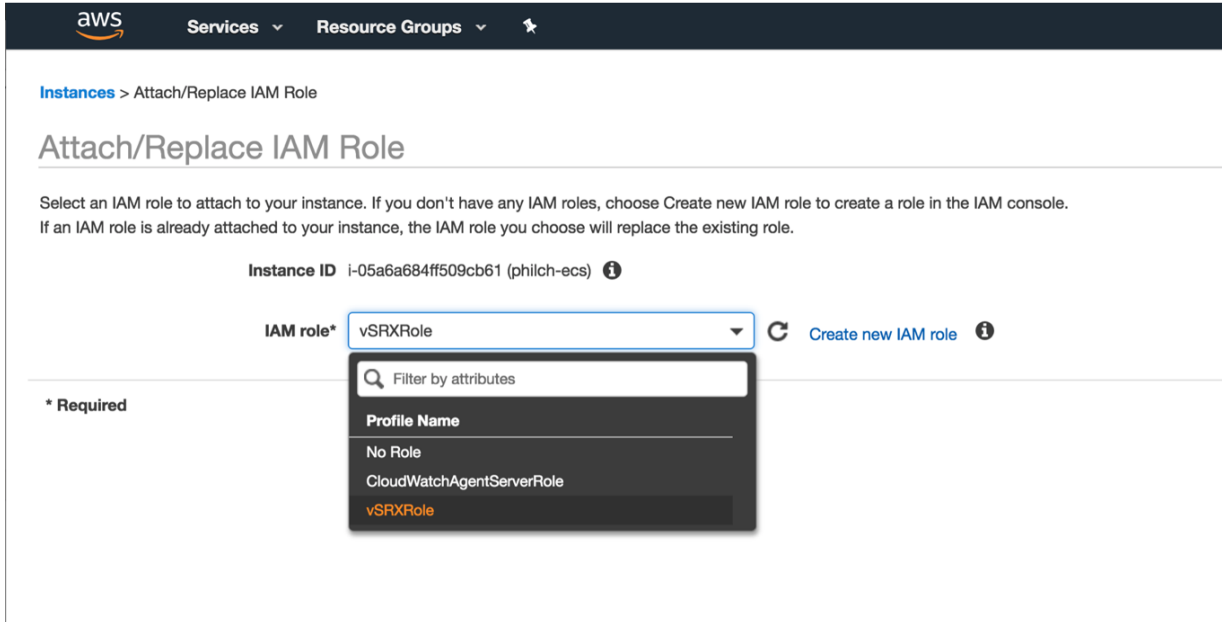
aws Services Resource Groups

Instances > Attach/Replace IAM Role

Attach/Replace IAM Role

Select an IAM role to attach to your instance. If you don't have any IAM roles, choose Create new IAM role to create a role in the IAM console. If an IAM role is already attached to your instance, the IAM role you choose will replace the existing role.

Instance ID i-05a6a684ff509cb61 (philch-ecs)

IAM role* vSRXRole

Create new IAM role

Filter by attributes

Profile Name

No Role

CloudWatchAgentServerRole

vSRXRole

* Required